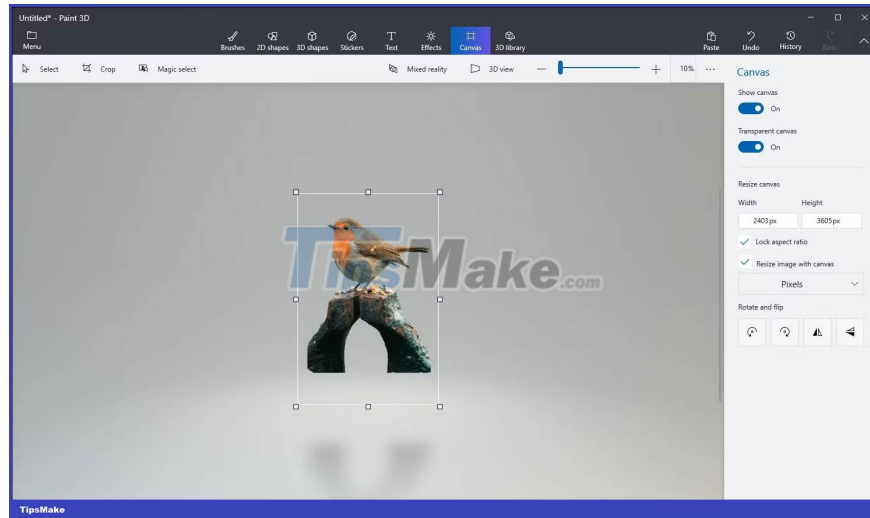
Untitled* - Paint 3D

Menu

Brushes 2D shapes 3D shapes Stickers Text Effects Canvas 3D library

Paste Undo History Redo

Select Crop Magic select

Mixed reality 3D view

10% ···

Canvas

Show canvas

On

Transparent canvas

On

Resize canvas

Width Height

2403px 3605px

Lock aspect ratio

Resize image with canvas

Pixels

Rotate and flip

TipsMake.com

TipsMake